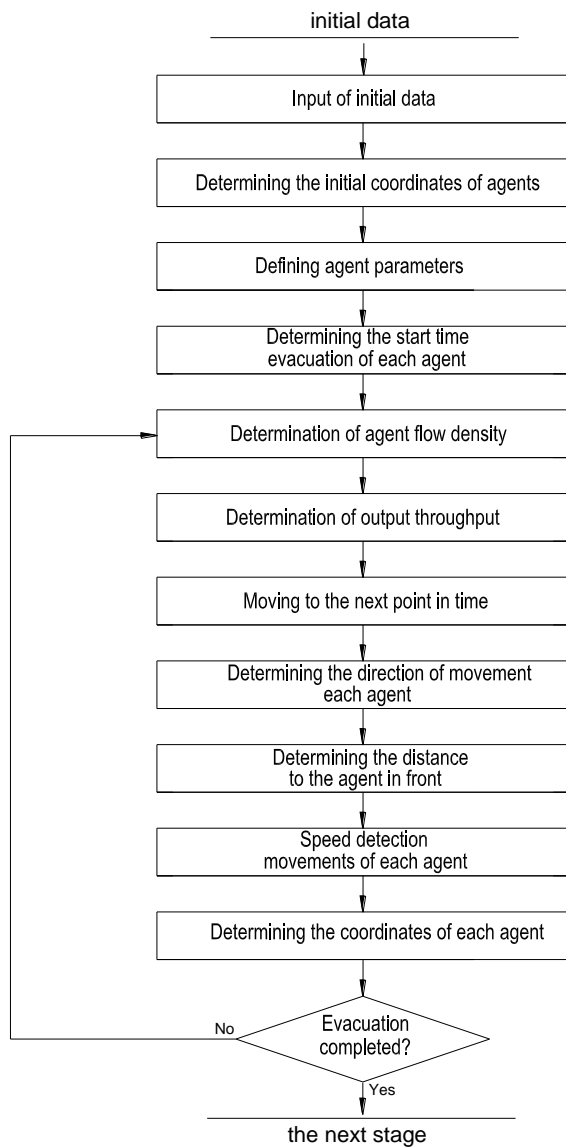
initial data

Input of initial data

Determining the initial coordinates of agents

Defining agent parameters

Determining the start time evacuation of each agent

Determination of agent flow density

Determination of output throughput

Moving to the next point in time

Determining the direction of movement each agent

Determining the distance to the agent in front

Speed detection movements of each agent

Determining the coordinates of each agent

No

Evacuation completed?

Yes

the next stage